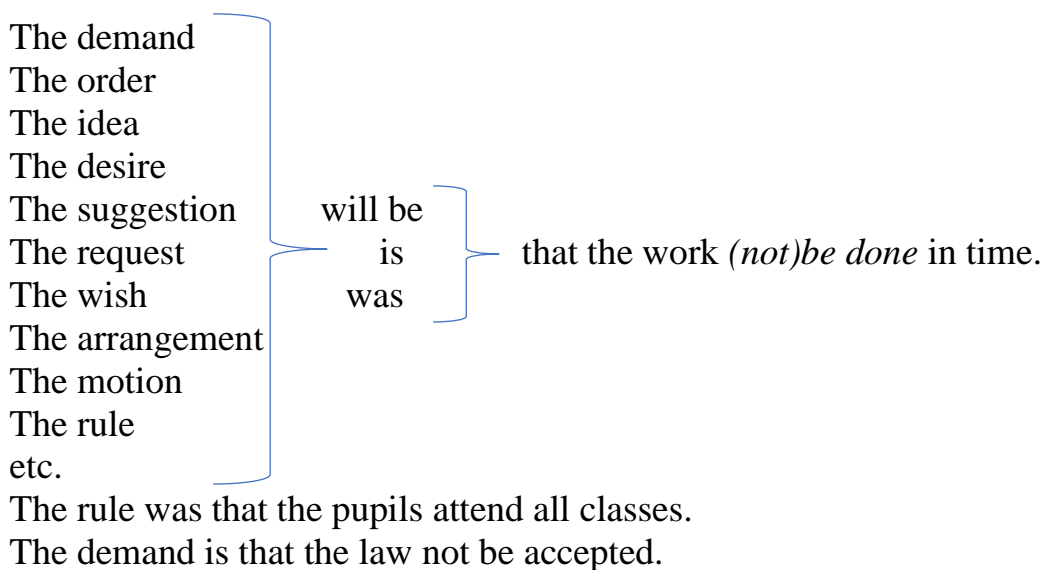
The demand
The order
The idea
The desire
The suggestion
The request
The wish
The arrangement
The motion
The rule
etc.

will be
is
was

that the work *(not)be done* in time.

The rule was that the pupils attend all classes.
The demand is that the law not be accepted.